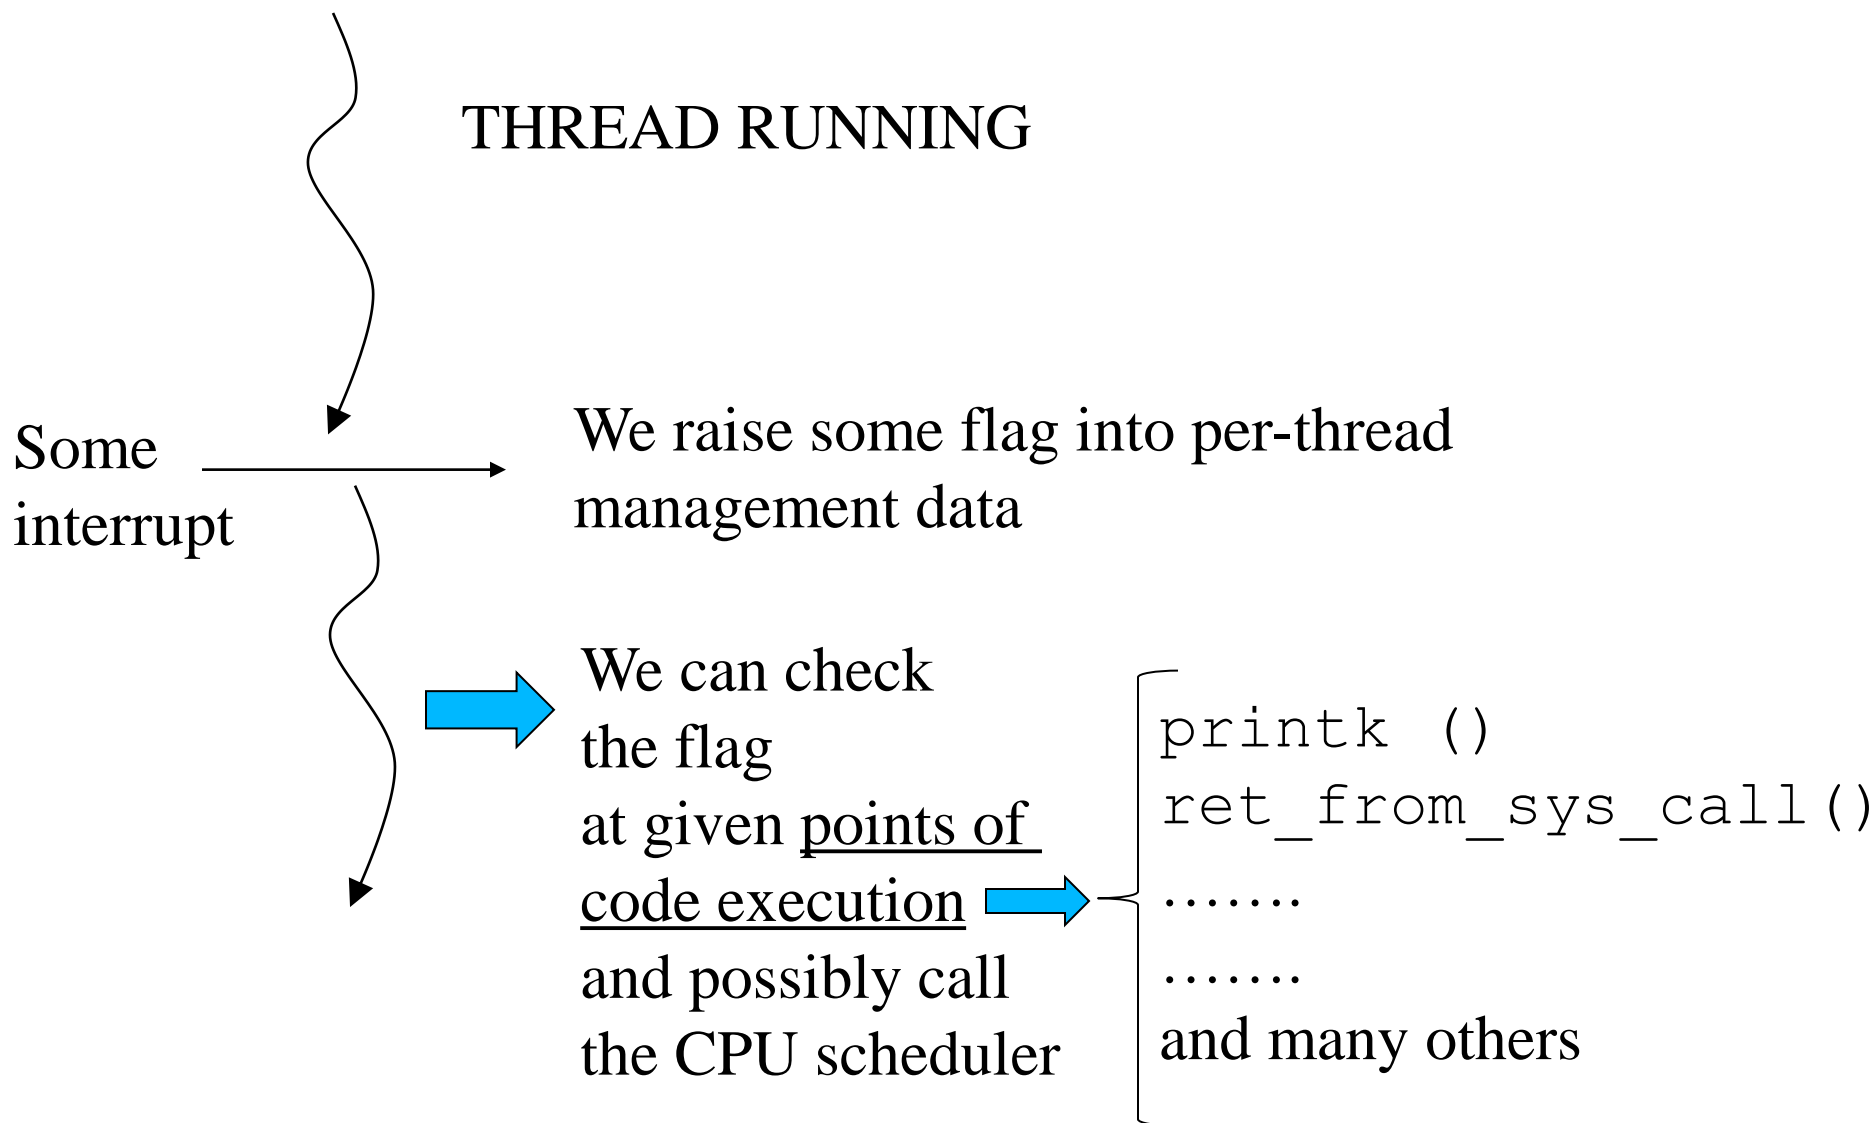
THREAD RUNNING

Some interrupt

We raise some flag into per-thread management data

We can check the flag at given points of code execution and possibly call the CPU scheduler

printk ()
ret_from_sys_call()
…….
…….
and many others